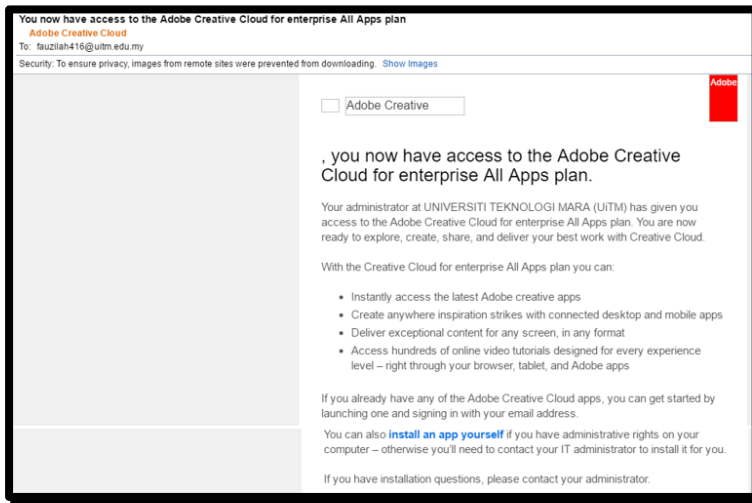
You now have access to the Adobe Creative Cloud for enterprise All Apps plan

Adobe Creative Cloud

To: fauzilah416@uitm.edu.my

Security: To ensure privacy, images from remote sites were prevented from downloading. Show Images

Adobe

Adobe Creative

, you now have access to the Adobe Creative Cloud for enterprise All Apps plan.

Your administrator at UNIVERSITI TEKNOLOGI MARA (UiTM) has given you access to the Adobe Creative Cloud for enterprise All Apps plan. You are now ready to explore, create, share, and deliver your best work with Creative Cloud.

With the Creative Cloud for enterprise All Apps plan you can:

- Instantly access the latest Adobe creative apps
- Create anywhere inspiration strikes with connected desktop and mobile apps
- Deliver exceptional content for any screen, in any format
- Access hundreds of online video tutorials designed for every experience level – right through your browser, tablet, and Adobe apps

If you already have any of the Adobe Creative Cloud apps, you can get started by launching one and signing in with your email address.

You can also install an app yourself if you have administrative rights on your computer – otherwise you'll need to contact your IT administrator to install it for you.

If you have installation questions, please contact your administrator.